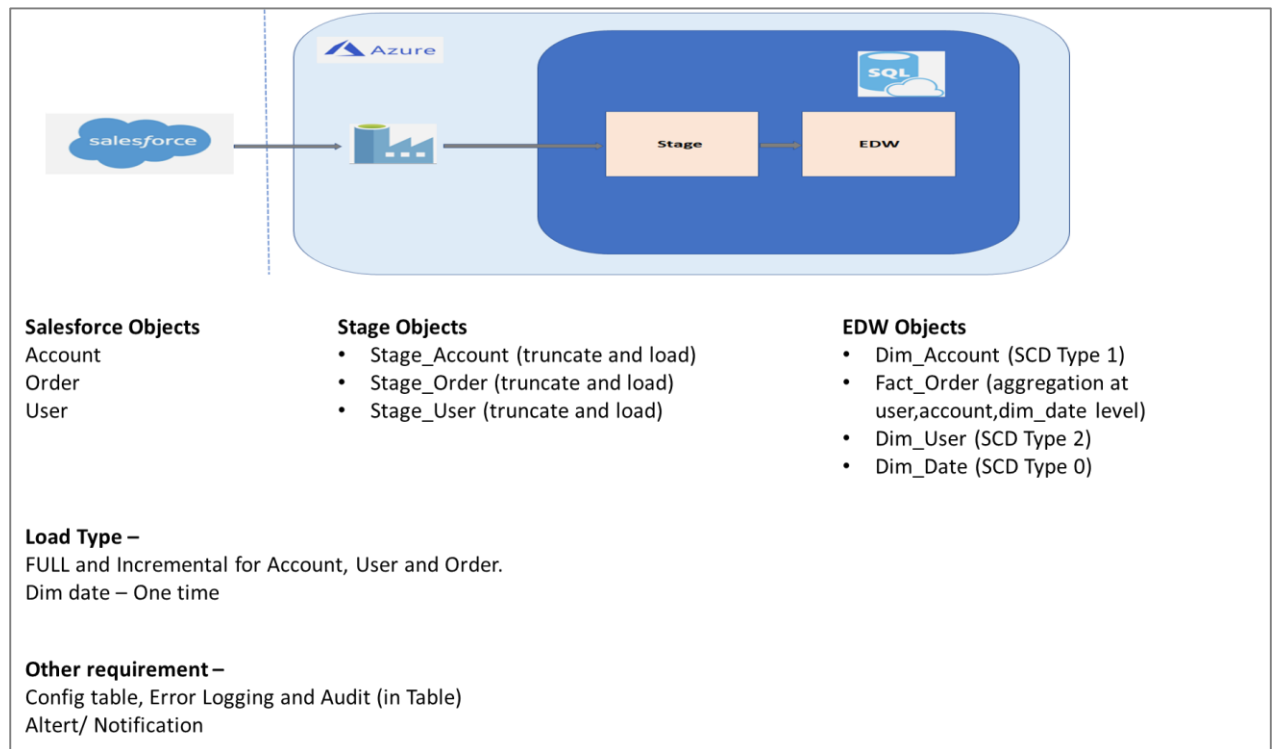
Azure

SQL

salesforce

Stage

EDW

**Salesforce Objects**
Account
Order
User

**Stage Objects**
- Stage_Account (truncate and load)
- Stage_Order (truncate and load)
- Stage_User (truncate and load)

**EDW Objects**
- Dim_Account (SCD Type 1)
- Fact_Order (aggregation at user,account,dim_date level)
- Dim_User (SCD Type 2)
- Dim_Date (SCD Type 0)

**Load Type –**
FULL and Incremental for Account, User and Order.
Dim date – One time

**Other requirement –**
Config table, Error Logging and Audit (in Table)
Altert/ Notification